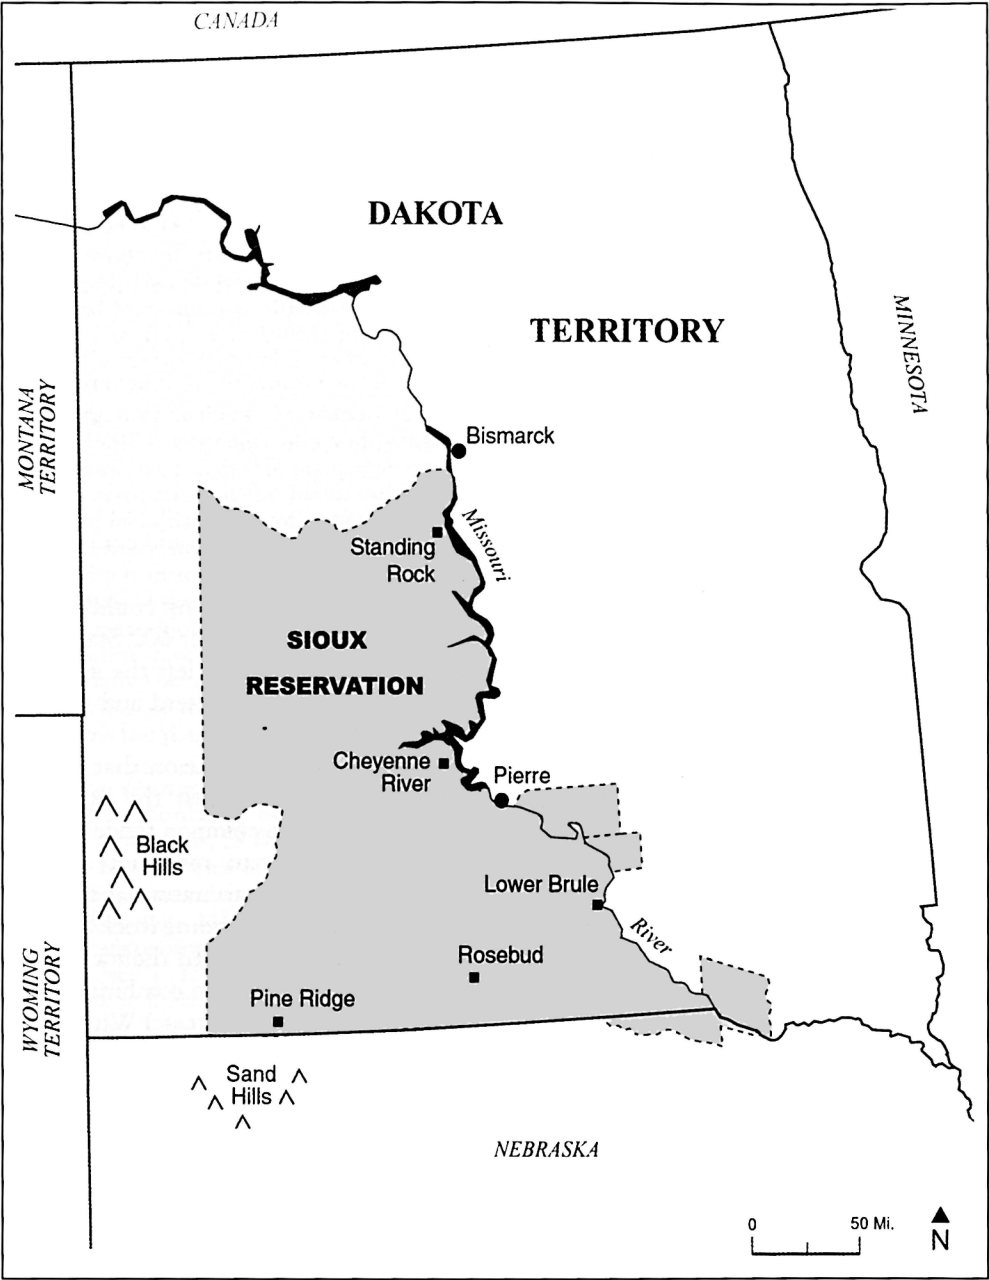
CANADA

DAKOTA

TERRITORY

MONTANA TERRITORY

MINNESOTA

Bismarck

Missouri

Standing Rock

SIOUX RESERVATION

Cheyenne River

Pierre

Black Hills

Lower Brule

River

WYOMING TERRITORY

Rosebud

Pine Ridge

Sand Hills

NEBRASKA

0 50 Mi.

N